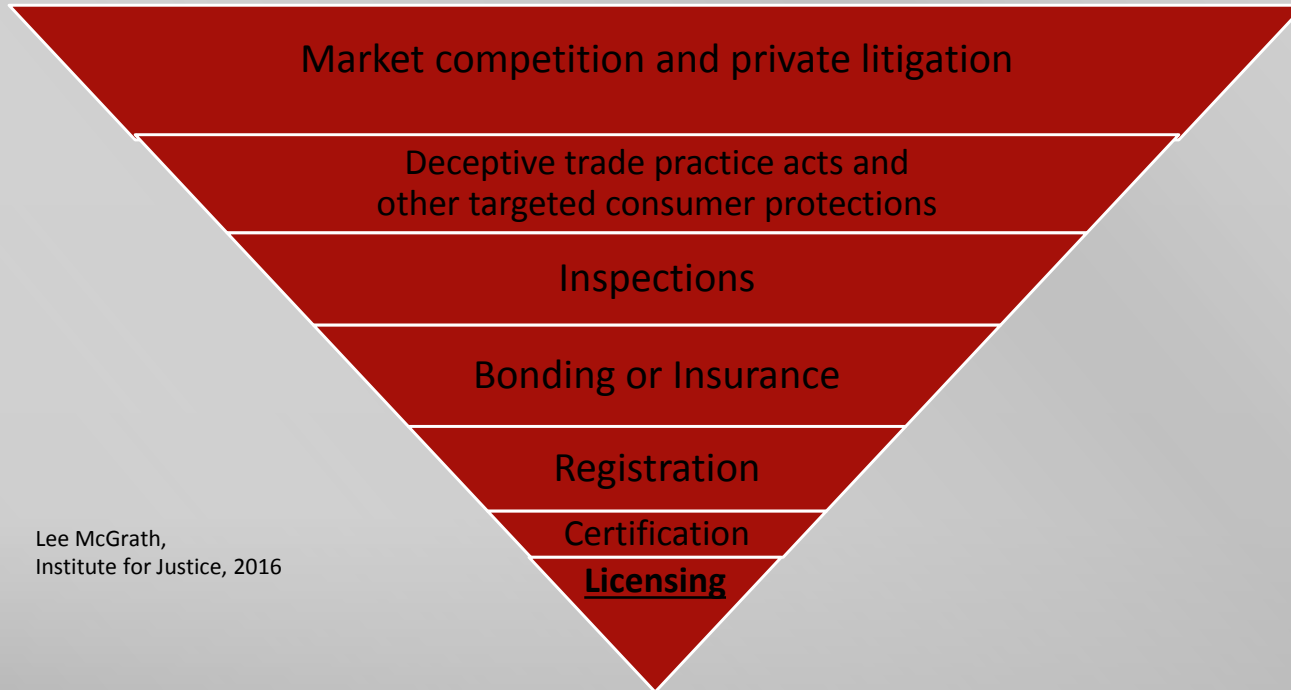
Market competition and private litigation

Deceptive trade practice acts and other targeted consumer protections

Inspections

Bonding or Insurance

Registration

Certification

Licensing

Lee McGrath,
Institute for Justice, 2016